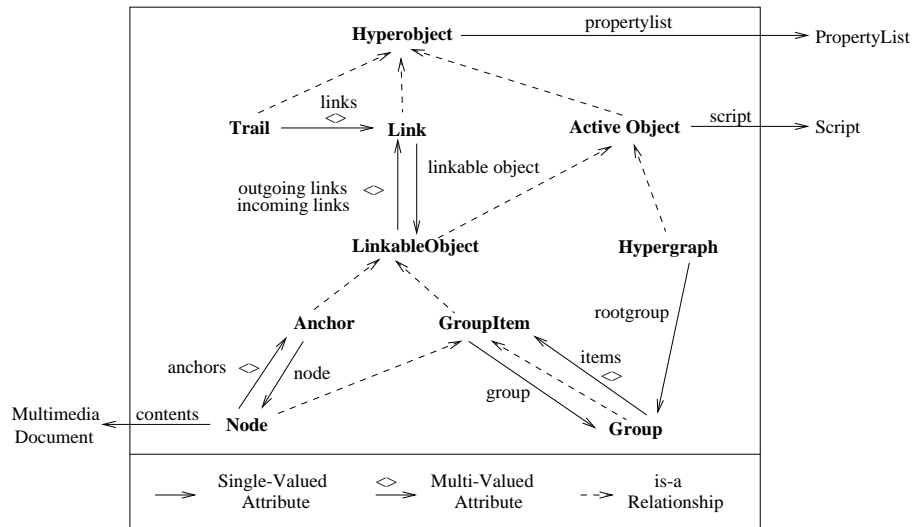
Hyperobject
propertylist
PropertyList
Trail
links
<>
Link
Active Object
script
Script
linkable object
outgoing links <>
incoming links
LinkableObject
Hypergraph
rootgroup
Anchor
GroupItem
anchors <>
node
items
<>
group
Multimedia Document
contents
Node
Group

Single-Valued Attribute
<> Multi-Valued Attribute
is-a Relationship